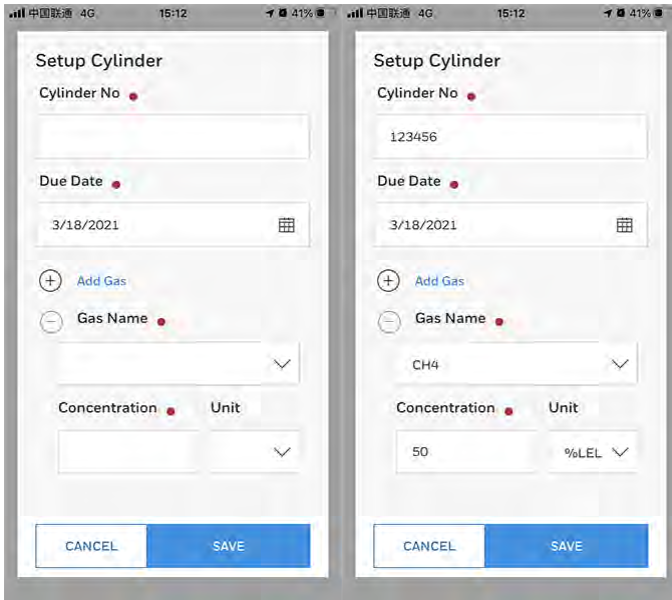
中国联通 4G 15:12 41%

Setup Cylinder

Cylinder No

Due Date

3/18/2021

Add Gas

Gas Name

Concentration

Unit

CANCEL

SAVE

中国联通 4G 15:12 41%

Setup Cylinder

Cylinder No

123456

Due Date

3/18/2021

Add Gas

Gas Name

CH4

Concentration

Unit

50

%LEL

CANCEL

SAVE